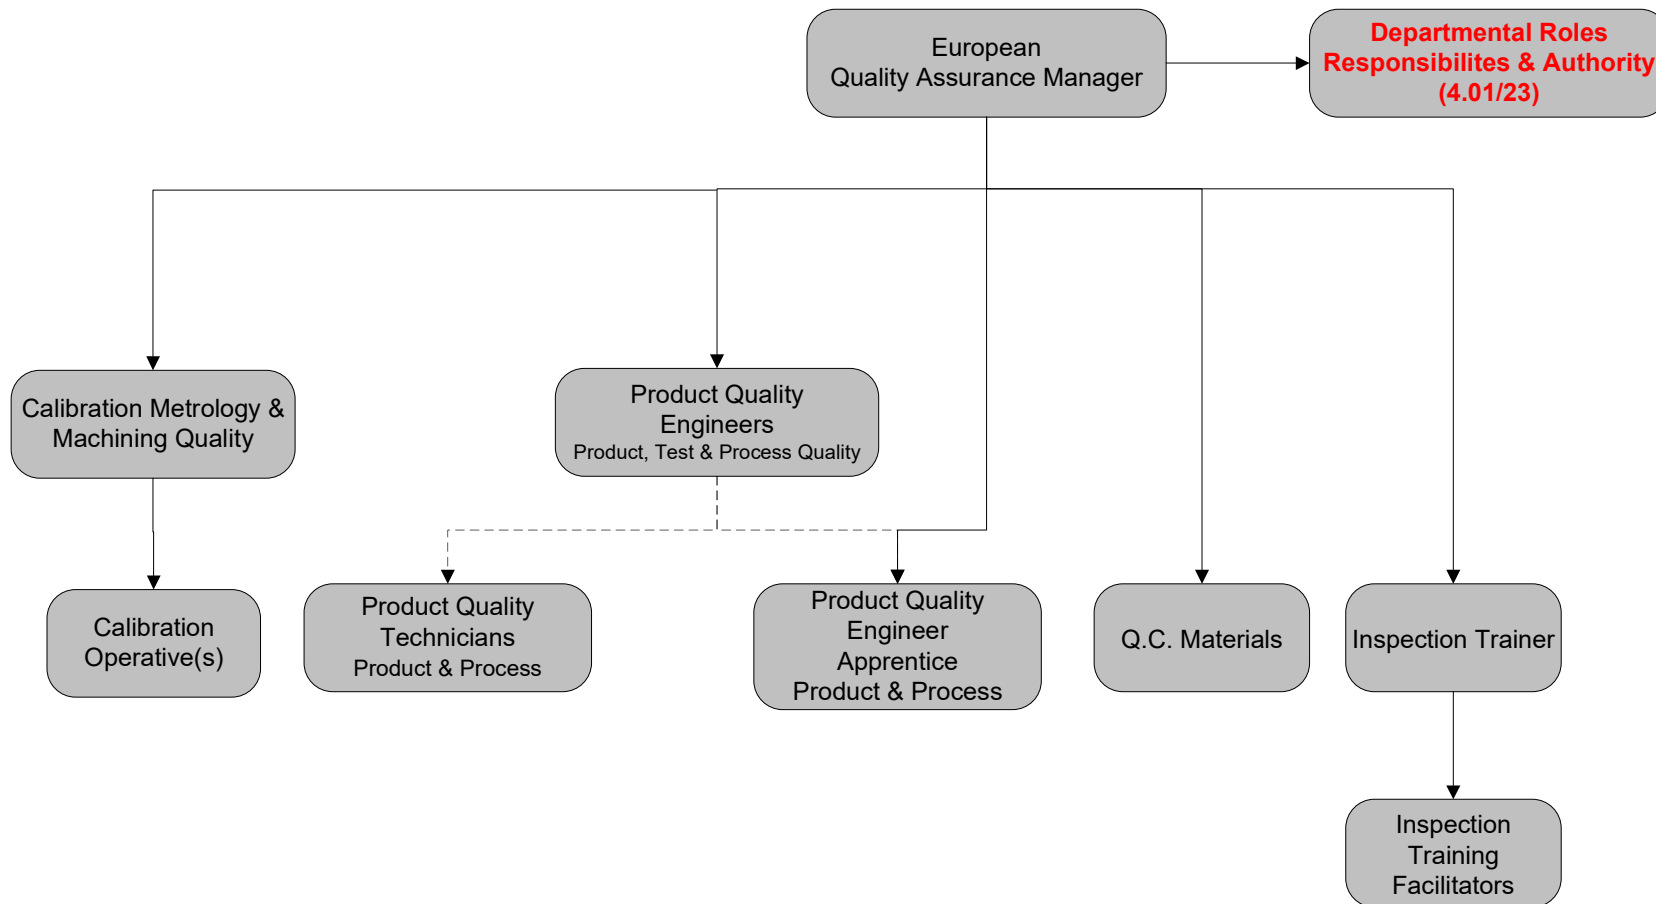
European
Quality Assurance Manager

Departmental Roles
Responsibilites & Authority
(4.01/23)

Calibration Metrology &
Machining Quality

Product Quality
Engineers
Product, Test & Process Quality

Calibration
Operative(s)

Product Quality
Technicians
Product & Process

Product Quality
Engineer
Apprentice
Product & Process

Q.C. Materials

Inspection Trainer

Inspection
Training
Facilitators